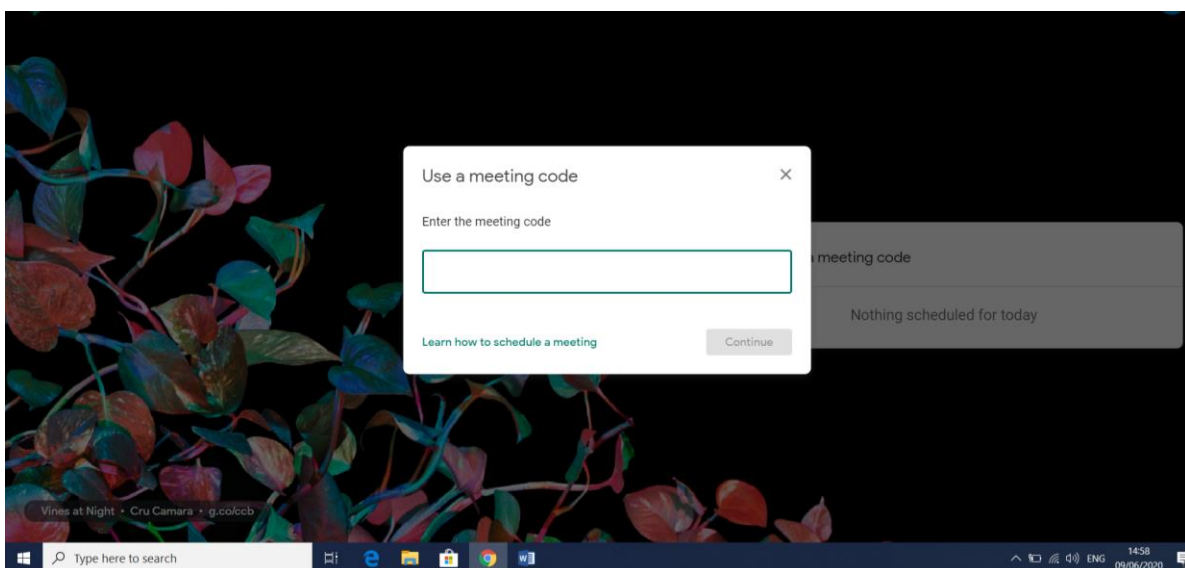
Use a meeting code
×
Enter the meeting code

Learn how to schedule a meeting
Continue

meeting code
Nothing scheduled for today

Vines at Night • Cru Camara • g.co/ccb

Type here to search

ENG 14:58 09/06/2020